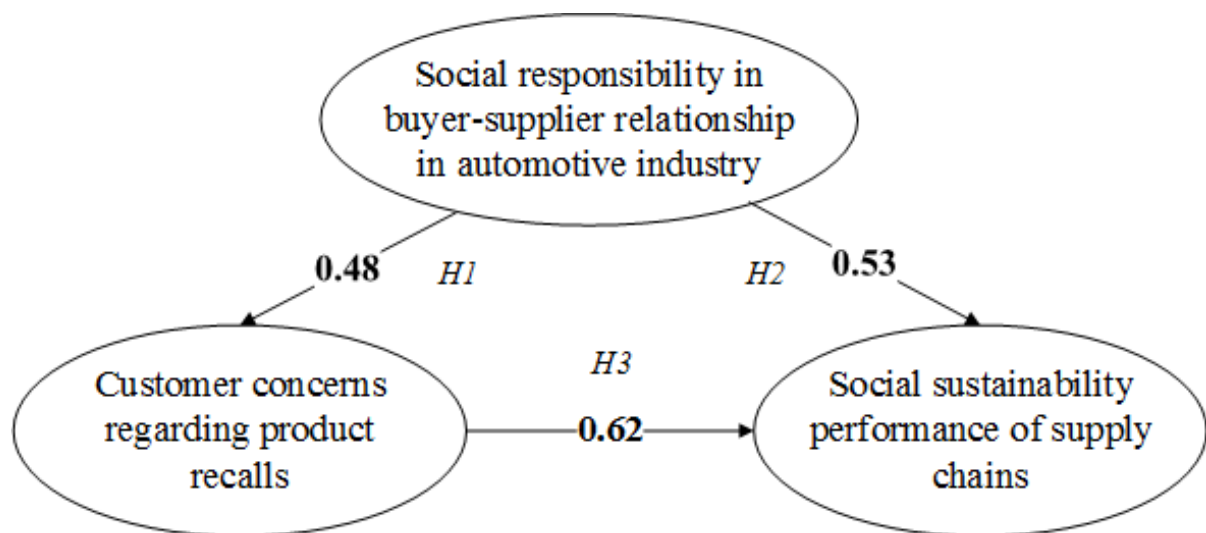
Social responsibility in buyer-supplier relationship in automotive industry

0.48

H1

H2

0.53

H3

Customer concerns regarding product recalls

0.62

Social sustainability performance of supply chains